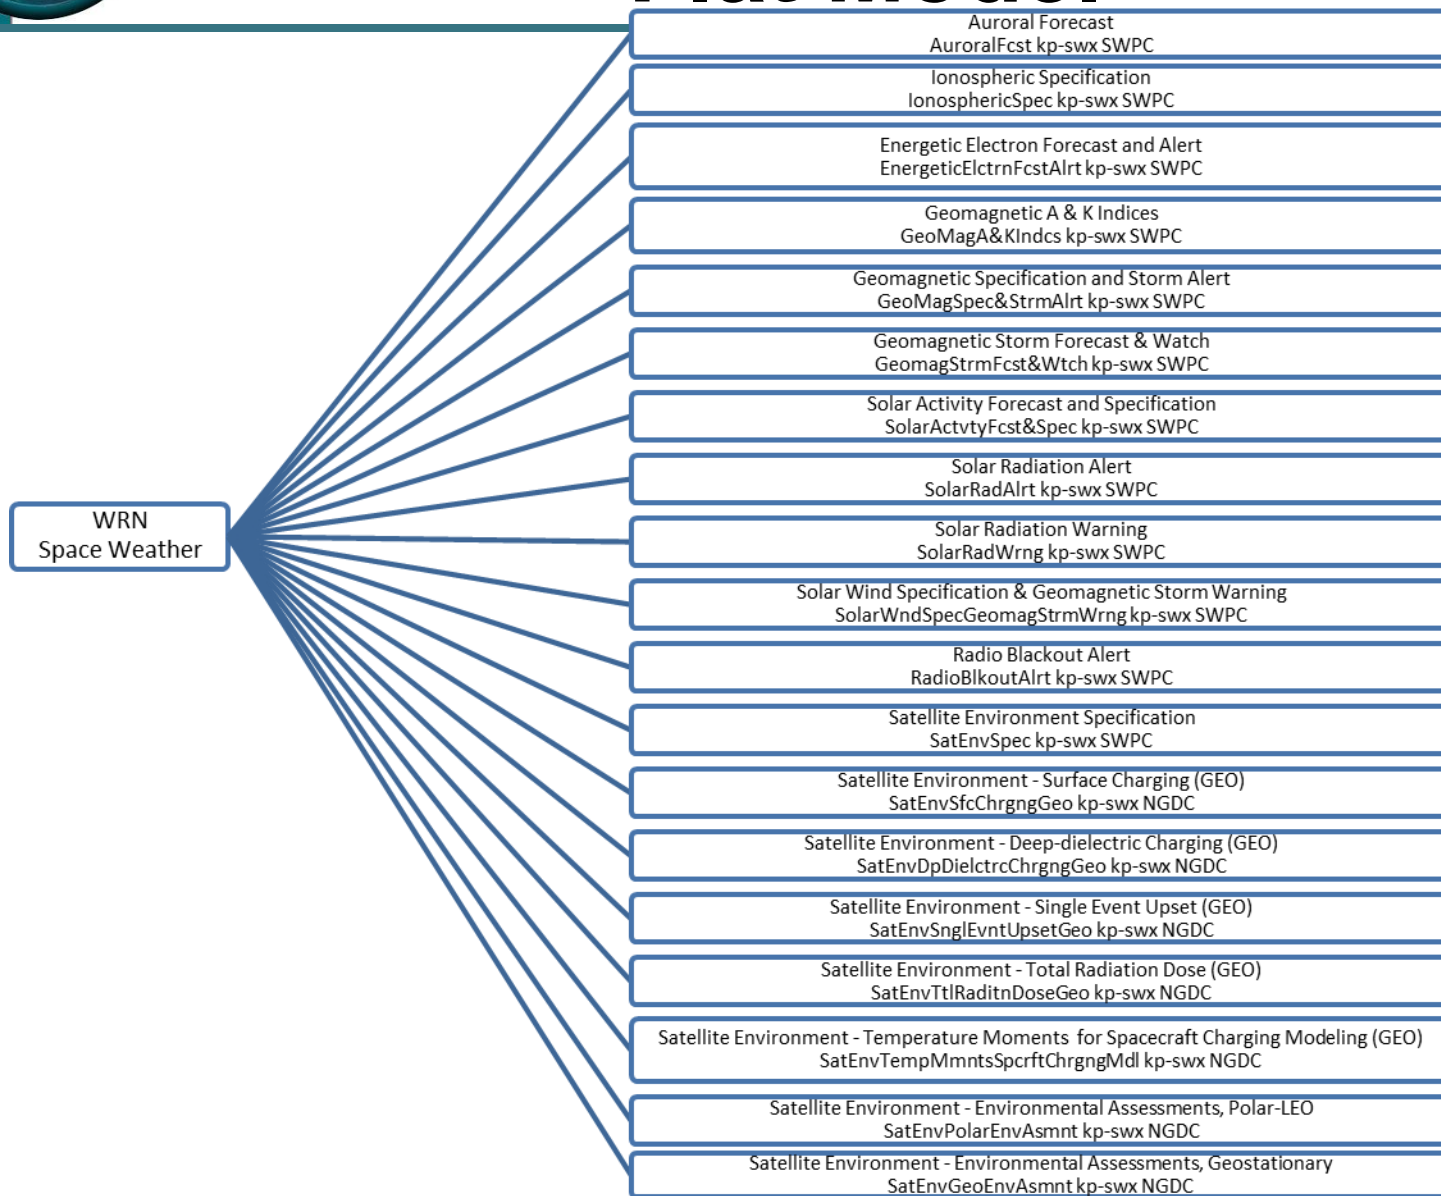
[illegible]

WRN
Space Weather

Auroral Forecast
AuroralFcst kp-swx SWPC

Ionospheric Specification
IonosphericSpec kp-swx SWPC

Energetic Electron Forecast and Alert
EnergeticElctrnFcstAlrt kp-swx SWPC

Geomagnetic A & K Indices
GeoMagA&KIndcs kp-swx SWPC

Geomagnetic Specification and Storm Alert
GeoMagSpec&StrmAlrt kp-swx SWPC

Geomagnetic Storm Forecast & Watch
GeomagStrmFcst&Wtch kp-swx SWPC

Solar Activity Forecast and Specification
SolarActvtyFcst&Spec kp-swx SWPC

Solar Radiation Alert
SolarRadAlrt kp-swx SWPC

Solar Radiation Warning
SolarRadWrng kp-swx SWPC

Solar Wind Specification & Geomagnetic Storm Warning
SolarWndSpecGeomagStrmWrng kp-swx SWPC

Radio Blackout Alert
RadioBlkoutAlrt kp-swx SWPC

Satellite Environment Specification
SatEnvSpec kp-swx SWPC

Satellite Environment - Surface Charging (GEO)
SatEnvSfcChrgngGeo kp-swx NGDC

Satellite Environment - Deep-dielectric Charging (GEO)
SatEnvDpDielctrcChrgngGeo kp-swx NGDC

Satellite Environment - Single Event Upset (GEO)
SatEnvSnglEvntUpsetGeo kp-swx NGDC

Satellite Environment - Total Radiation Dose (GEO)
SatEnvTtlRaditnDoseGeo kp-swx NGDC

Satellite Environment - Temperature Moments for Spacecraft Charging Modeling (GEO)
SatEnvTempMmntsSpcrftChrgngMdl kp-swx NGDC

Satellite Environment - Environmental Assessments, Polar-LEO
SatEnvPolarEnvAsmnt kp-swx NGDC

Satellite Environment - Environmental Assessments, Geostationary
SatEnvGeoEnvAsmnt kp-swx NGDC